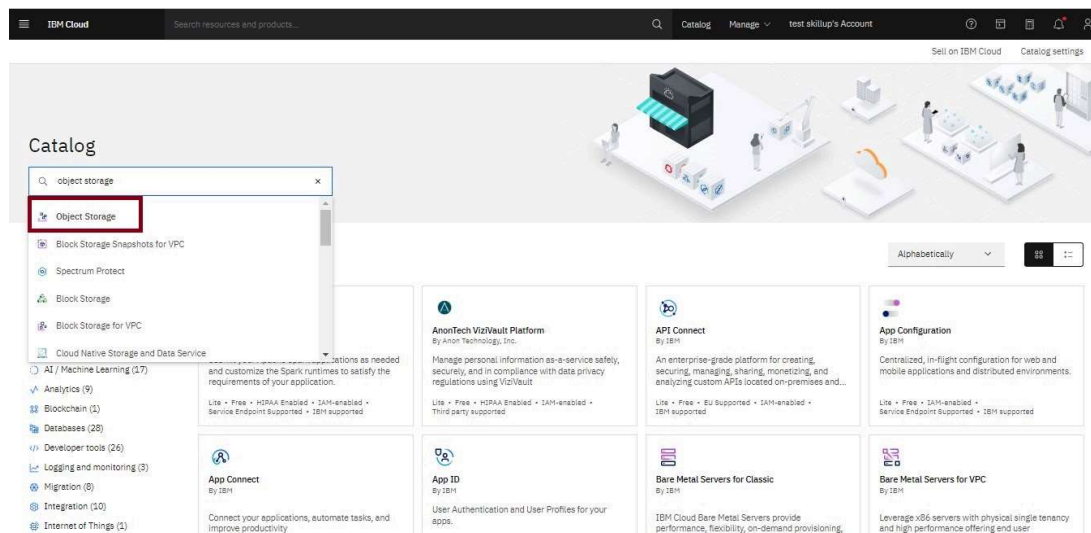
IBM Cloud Search resources and products... Catalog Manage test skillup's Account

Sell on IBM Cloud Catalog settings

Catalog

object storage

Object Storage

Block Storage Snapshots for VPC

Spectrum Protect

Block Storage

Block Storage for VPC

Cloud Native Storage and Data Service

AI / Machine Learning (17)

Analytics (9)

Blockchain (1)

Databases (28)

Developer tools (26)

Logging and monitoring (3)

Migration (8)

Integration (10)

Internet of Things (1)

Alphabetically

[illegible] ations as needed and customize the Spark runtimes to satisfy the requirements of your application.

Lite • Free • HIPAA Enabled • IAM-enabled • Service Endpoint Supported • IBM supported

AnonTech ViziVault Platform
By Anon Technology, Inc.

Manage personal information as-a-service safely, securely, and in compliance with data privacy regulations using ViziVault

Lite • Free • HIPAA Enabled • IAM-enabled • Third party supported

API Connect
By IBM

An enterprise-grade platform for creating, securing, managing, sharing, monetizing, and analyzing custom APIs located on-premises and...

Lite • Free • EU Supported • IAM-enabled • IBM supported

App Configuration
By IBM

Centralized, in-flight configuration for web and mobile applications and distributed environments.

Lite • Free • IAM-enabled • Service Endpoint Supported • IBM supported

App Connect
By IBM

Connect your applications, automate tasks, and improve productivity

App ID
By IBM

User Authentication and User Profiles for your apps.

Bare Metal Servers for Classic
By IBM

IBM Cloud Bare Metal Servers provide performance, flexibility, on-demand provisioning,

Bare Metal Servers for VPC
By IBM

Leverage x86 servers with physical single tenancy and high performance offering end user